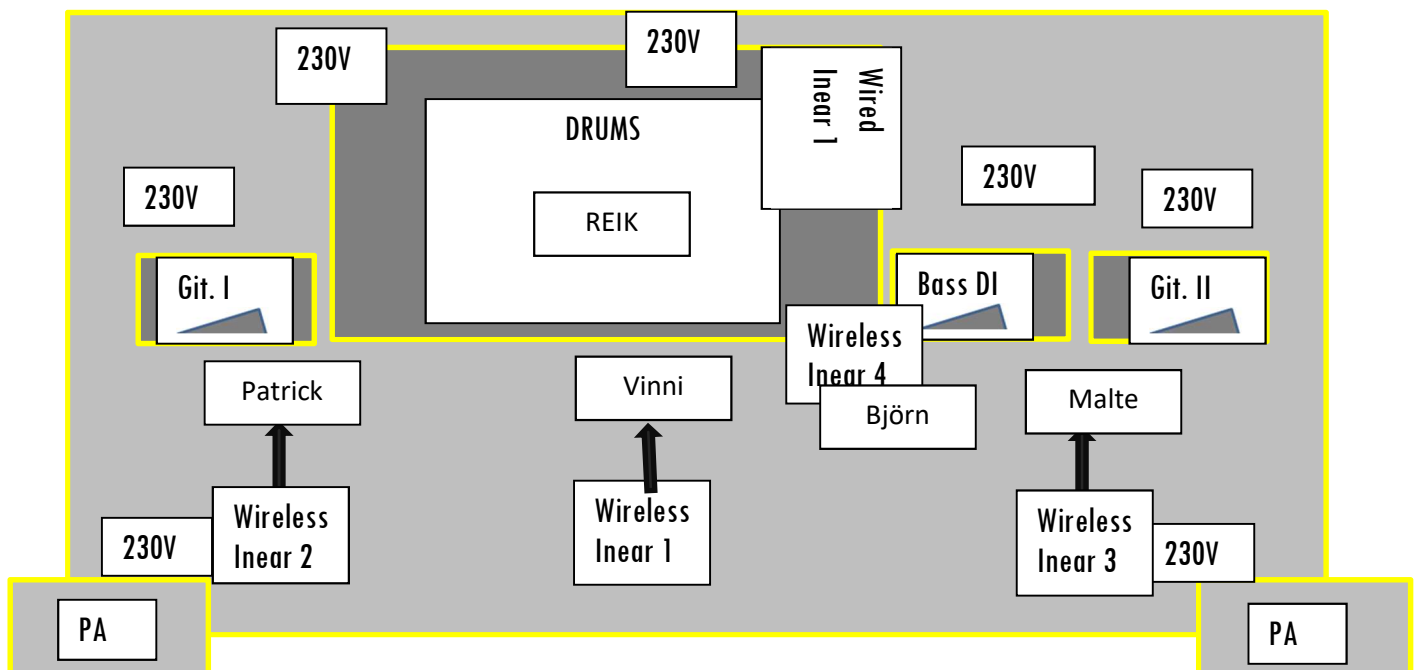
230V

230V

Wired Inear 1

DRUMS

REIK

230V

230V

230V

Git. I

Bass DI

Git. II

Wireless Inear 4

Björn

Patrick

Vinni

Malte

Wireless Inear 2

Wireless Inear 1

Wireless Inear 3

230V

230V

PA

PA